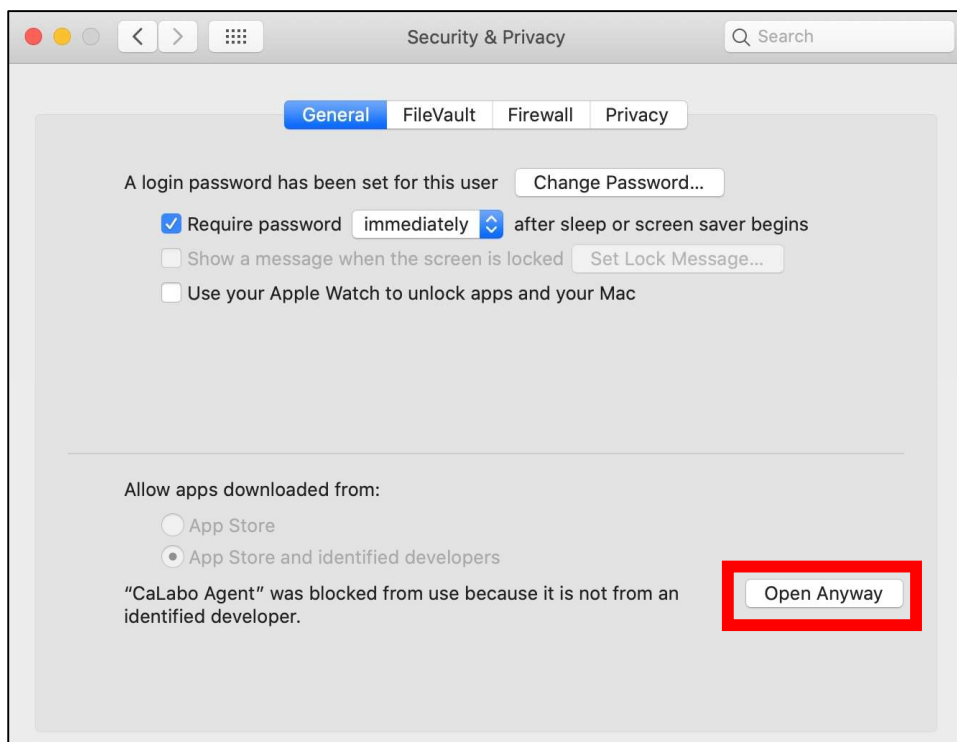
Security & Privacy

Search

General FileVault Firewall Privacy

A login password has been set for this user Change Password...

Require password immediately after sleep or screen saver begins

Show a message when the screen is locked Set Lock Message...

Use your Apple Watch to unlock apps and your Mac

Allow apps downloaded from:

App Store

App Store and identified developers

“CaLabo Agent” was blocked from use because it is not from an identified developer.

Open Anyway